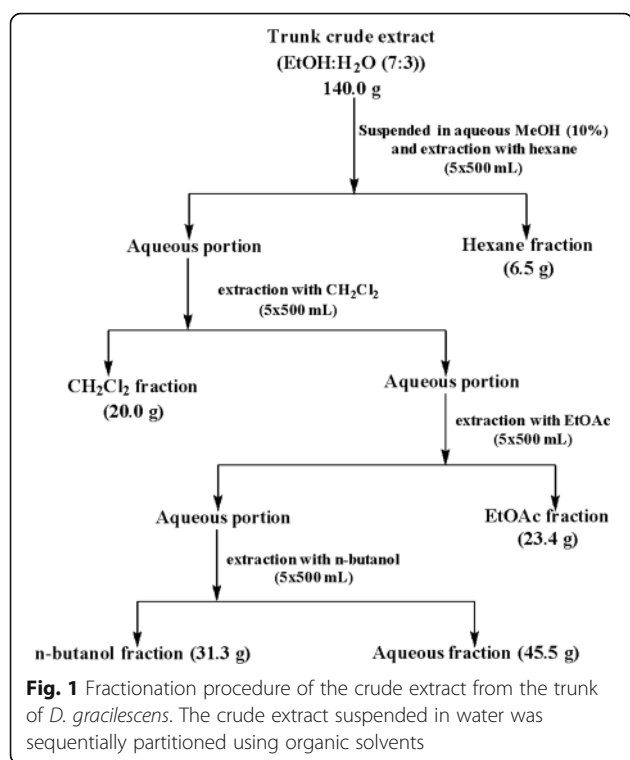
Trunk crude extract
(EtOH:$H_2O$ (7:3))
140.0 g

Suspended in aqueous MeOH (10%) and extraction with hexane (5x500 mL)

Aqueous portion

Hexane fraction
(6.5 g)

extraction with $CH_2Cl_2$
(5x500 mL)

$CH_2Cl_2$ fraction
(20.0 g)

Aqueous portion

extraction with EtOAc
(5x500 mL)

Aqueous portion

EtOAc fraction
(23.4 g)

extraction with n-butanol
(5x500 mL)

n-butanol fraction (31.3 g)

Aqueous fraction (45.5 g)

**Fig. 1** Fractionation procedure of the crude extract from the trunk of *D. gracilescens*. The crude extract suspended in water was sequentially partitioned using organic solvents